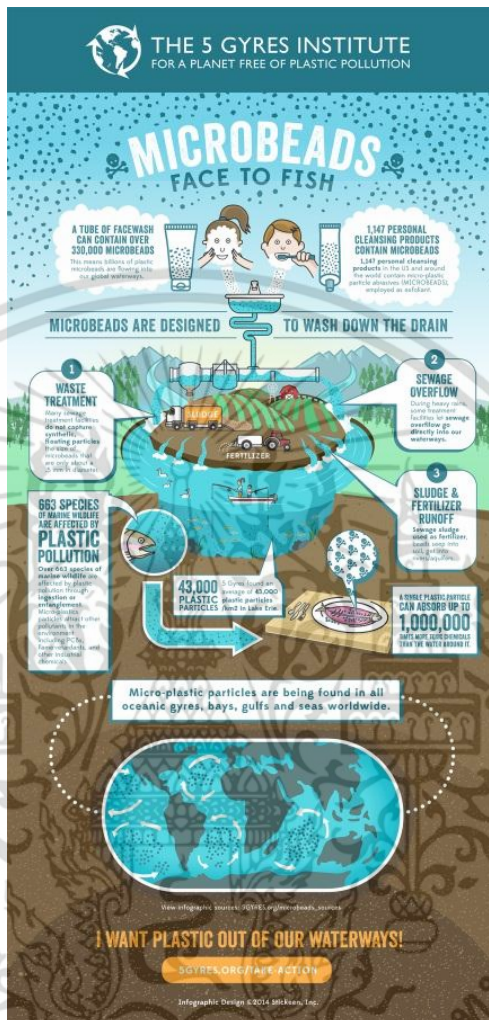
THE 5 GYRES INSTITUTE
FOR A PLANET FREE OF PLASTIC POLLUTION

MICROBEADS
FACE TO FISH

A TUBE OF FACEWASH CAN CONTAIN OVER 330,000 MICROBEADS
This means billions of plastic microbeads are flowing into our global waterways.

1,147 PERSONAL CLEANSING PRODUCTS CONTAIN MICROBEADS
1,147 personal cleansing products in the US and around the world contain micro-plastic particle abrasives (MICROBEADS), employed as exfoliant.

MICROBEADS ARE DESIGNED TO WASH DOWN THE DRAIN

1
WASTE TREATMENT
Many sewage treatment facilities do not capture synthetic, floating particles the size of microbeads that are only about a .35 mm in diameter.

SLUDGE

FERTILIZER

2
SEWAGE OVERFLOW
During heavy rains, some treatment facilities let sewage overflow go directly into our waterways.

3
SLUDGE & FERTILIZER RUNOFF
Sewage sludge used as fertilizer, beads seep into soil, get into waterways.

663 SPECIES OF MARINE WILDLIFE ARE AFFECTED BY PLASTIC POLLUTION
Over 663 species of marine wildlife are affected by plastic pollution through ingestion or entanglement. Microplastic particles attract other pollutants in the environment including PCBs, flame retardants, and other industrial chemicals.

43,000 PLASTIC PARTICLES
5 Gyres found an average of 43,000 plastic particles /km2 in Lake Erie.

A SINGLE PLASTIC PARTICLE CAN ABSORB UP TO 1,000,000 TIMES MORE TOXIC CHEMICALS THAN THE WATER AROUND IT.

Micro-plastic particles are being found in all oceanic gyres, bays, gulfs and seas worldwide.

View infographic sources: 5GYRES.org/microbeads_sources

I WANT PLASTIC OUT OF OUR WATERWAYS!

5GYRES.ORG/TAKE-ACTION

Infographic Design ©2014 Stickson, Inc.